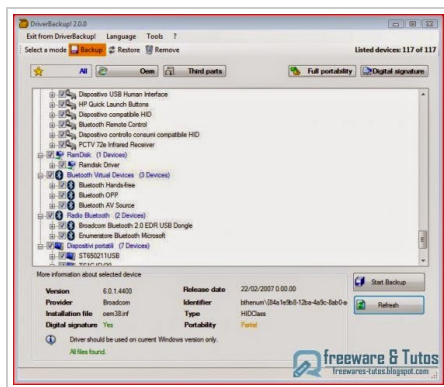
DriverBackup! 2.0.0

Exit from DriverBackup! Language Tools ?

Select a mode Backup Restore Remove

Listed devices: 117 of 117

All Oem Third parts Full portability Digital signature

Dispositivo USB Human Interface
HP Quick Launch Buttons
Dispositivo compatibile HID
Bluetooth Remote Control
Dispositivo controllo consumi compatibile HID
PCTV 72e Infrared Receiver
RamDisk (1 Devices)
Ramdisk Driver
Bluetooth Virtual Devices (3 Devices)
Bluetooth Hands-free
Bluetooth OPP
Bluetooth AV Source
Radio Bluetooth (2 Devices)
Broadcom Bluetooth 2.0 EDR USB Dongle
Enumeratore Bluetooth Microsoft
Dispositivi portatili (7 Devices)
ST650211USB
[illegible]

More information about selected device

| Version | 6.0.1.4400 | Release date | 22/02/2007 0.00.00 |
|---|---|---|---|
| Provider | Broadcom | Identifier | bthenum\{84a1e9b0-12ba-4a9c-8eb0-e |
| Installation file | oem38.inf | Type | HIDClass |
| Digital signature | Yes | Portability | Partial |

Driver should be used on current Windows version only.
All files found.

Start Backup

Refresh

freeware & Tutos
freeware-tutos.blogspot.com